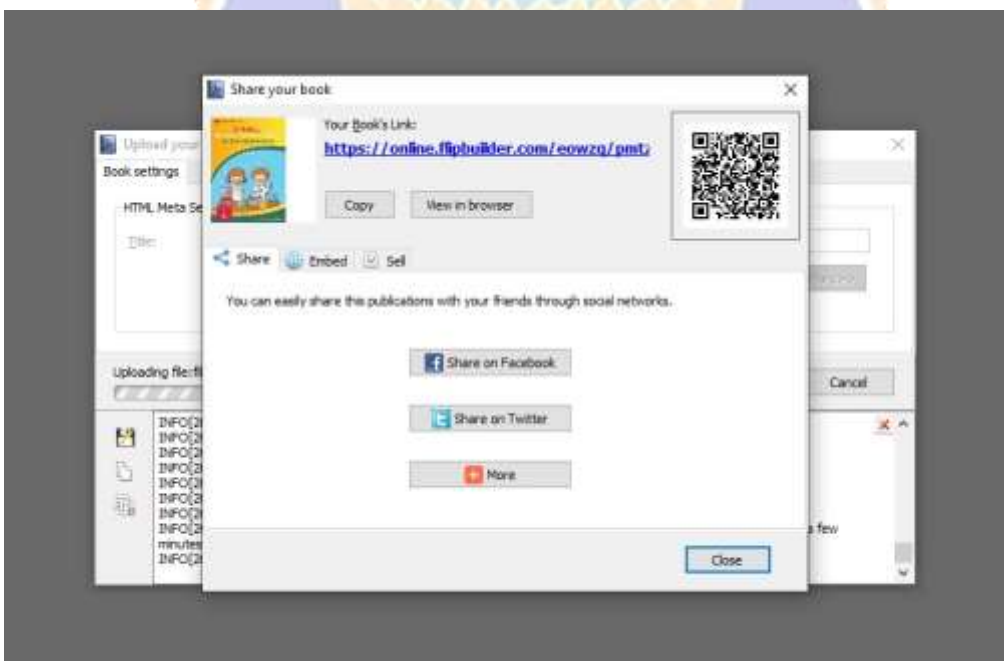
Upload your

Book settings

HTML Meta Se

Title:

Uploading file:fl

Cancel

INFO[2
INFO[2
INFO[2
INFO[2
INFO[2
INFO[2
INFO[2
INFO[2
minutes
INFO[2

a few

Share your book

Your Book's Link:

https://online.flipbuilder.com/eowzq/pmt

Copy

View in browser

Share

Embed

Sell

You can easily share this publications with your friends through social networks.

Share on Facebook

Share on Twitter

More

Close